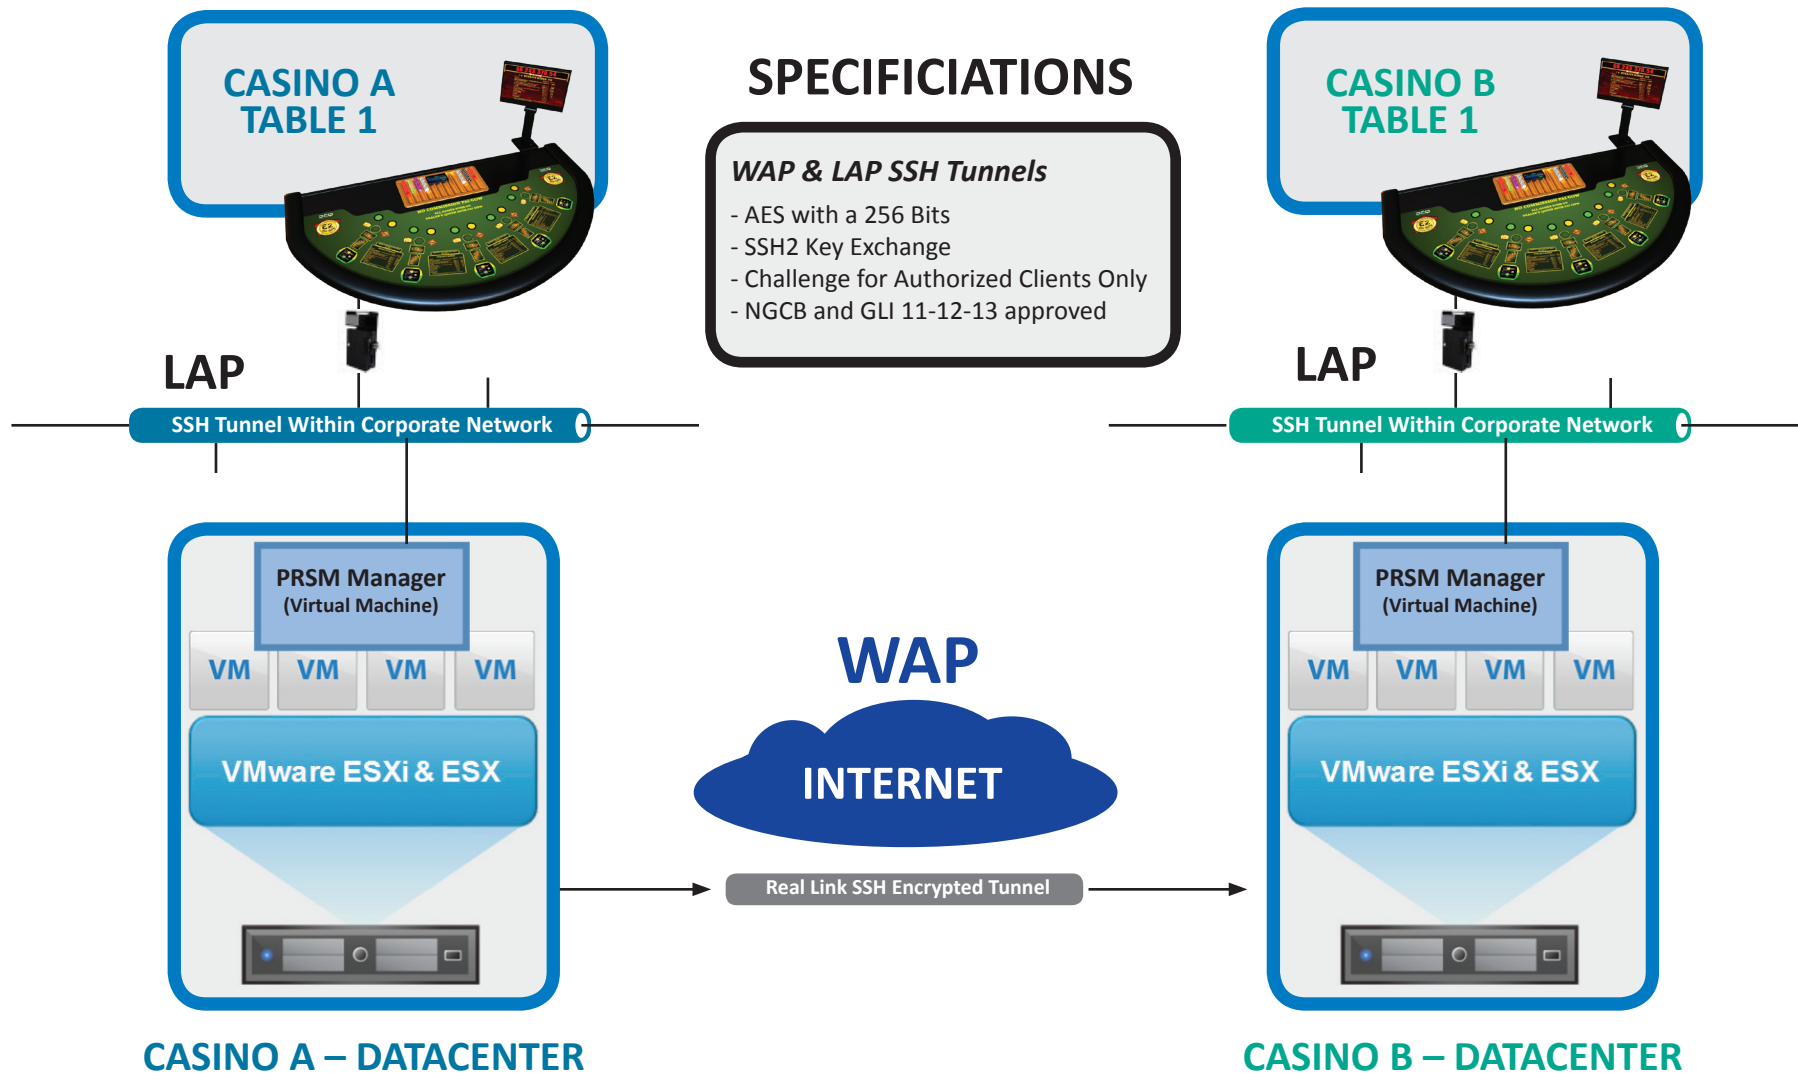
CASINO A
TABLE 1

SPECIFICIATIONS

WAP & LAP SSH Tunnels
- AES with a 256 Bits
- SSH2 Key Exchange
- Challenge for Authorized Clients Only
- NGCB and GLI 11-12-13 approved

CASINO B
TABLE 1

LAP

SSH Tunnel Within Corporate Network

LAP

SSH Tunnel Within Corporate Network

PRSM Manager
(Virtual Machine)

VM VM VM VM

VMware ESXi & ESX

WAP

INTERNET

Real Link SSH Encrypted Tunnel

PRSM Manager
(Virtual Machine)

VM VM VM VM

VMware ESXi & ESX

CASINO A – DATACENTER

CASINO B – DATACENTER